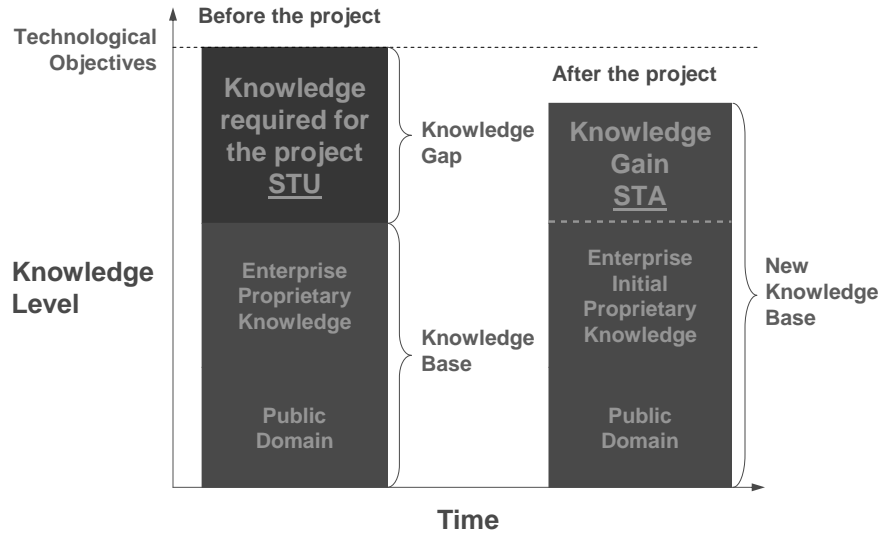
Before the project

Technological Objectives

Knowledge required for the project STU

Knowledge Gap

After the project

Knowledge Gain STA

Knowledge Level

Enterprise Proprietary Knowledge

Knowledge Base

Enterprise Initial Proprietary Knowledge

New Knowledge Base

Public Domain

Public Domain

Time